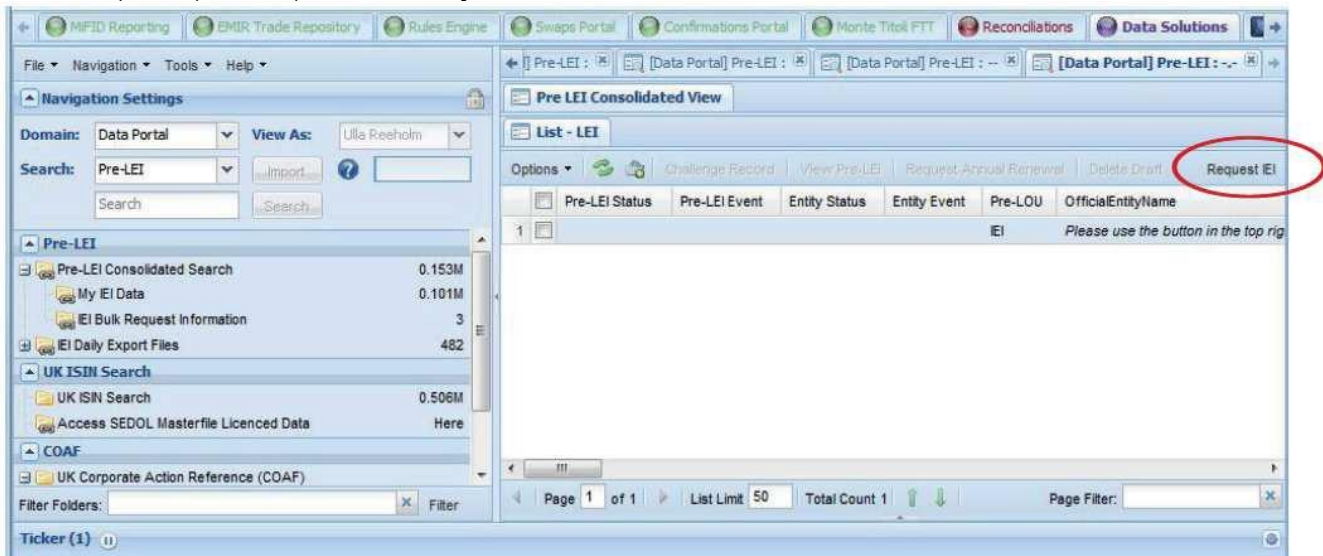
MiFID Reporting | EMIR Trade Repository | Rules Engine | Swaps Portal | Confirmations Portal | Monte Titoli FTT | Reconciliations | Data Solutions

File ▾ Navigation ▾ Tools ▾ Help ▾

Navigation Settings

Domain: Data Portal View As: Ulla Reeholm

Search: Pre-LEI Import

Search Search

Pre-LEI

Pre-LEI Consolidated Search 0.153M

My IEI Data 0.101M

IEI Bulk Request Information 3

IEI Daily Export Files 482

UK ISIN Search

UK ISIN Search 0.506M

Access SEDOL Masterfile Licenced Data Here

COAF

UK Corporate Action Reference (COAF)

Filter Folders: Filter

Pre-LEI : | [Data Portal] Pre-LEI : | [Data Portal] Pre-LEI : -- | [Data Portal] Pre-LEI : -.-

Pre LEI Consolidated View

List - LEI

Options ▾ | Challenge Record | View Pre-LEI | Request Annual Renewal | Delete Draft | Request IEI

| | Pre-LEI Status | Pre-LEI Event | Entity Status | Entity Event | Pre-LOU | OfficialEntityName |
|---|---|---|---|---|---|---|
| 1 | | | | | IEI | Please use the button in the top rig |

Page 1 of 1 | List Limit 50 | Total Count 1 | Page Filter:

Ticker (1)